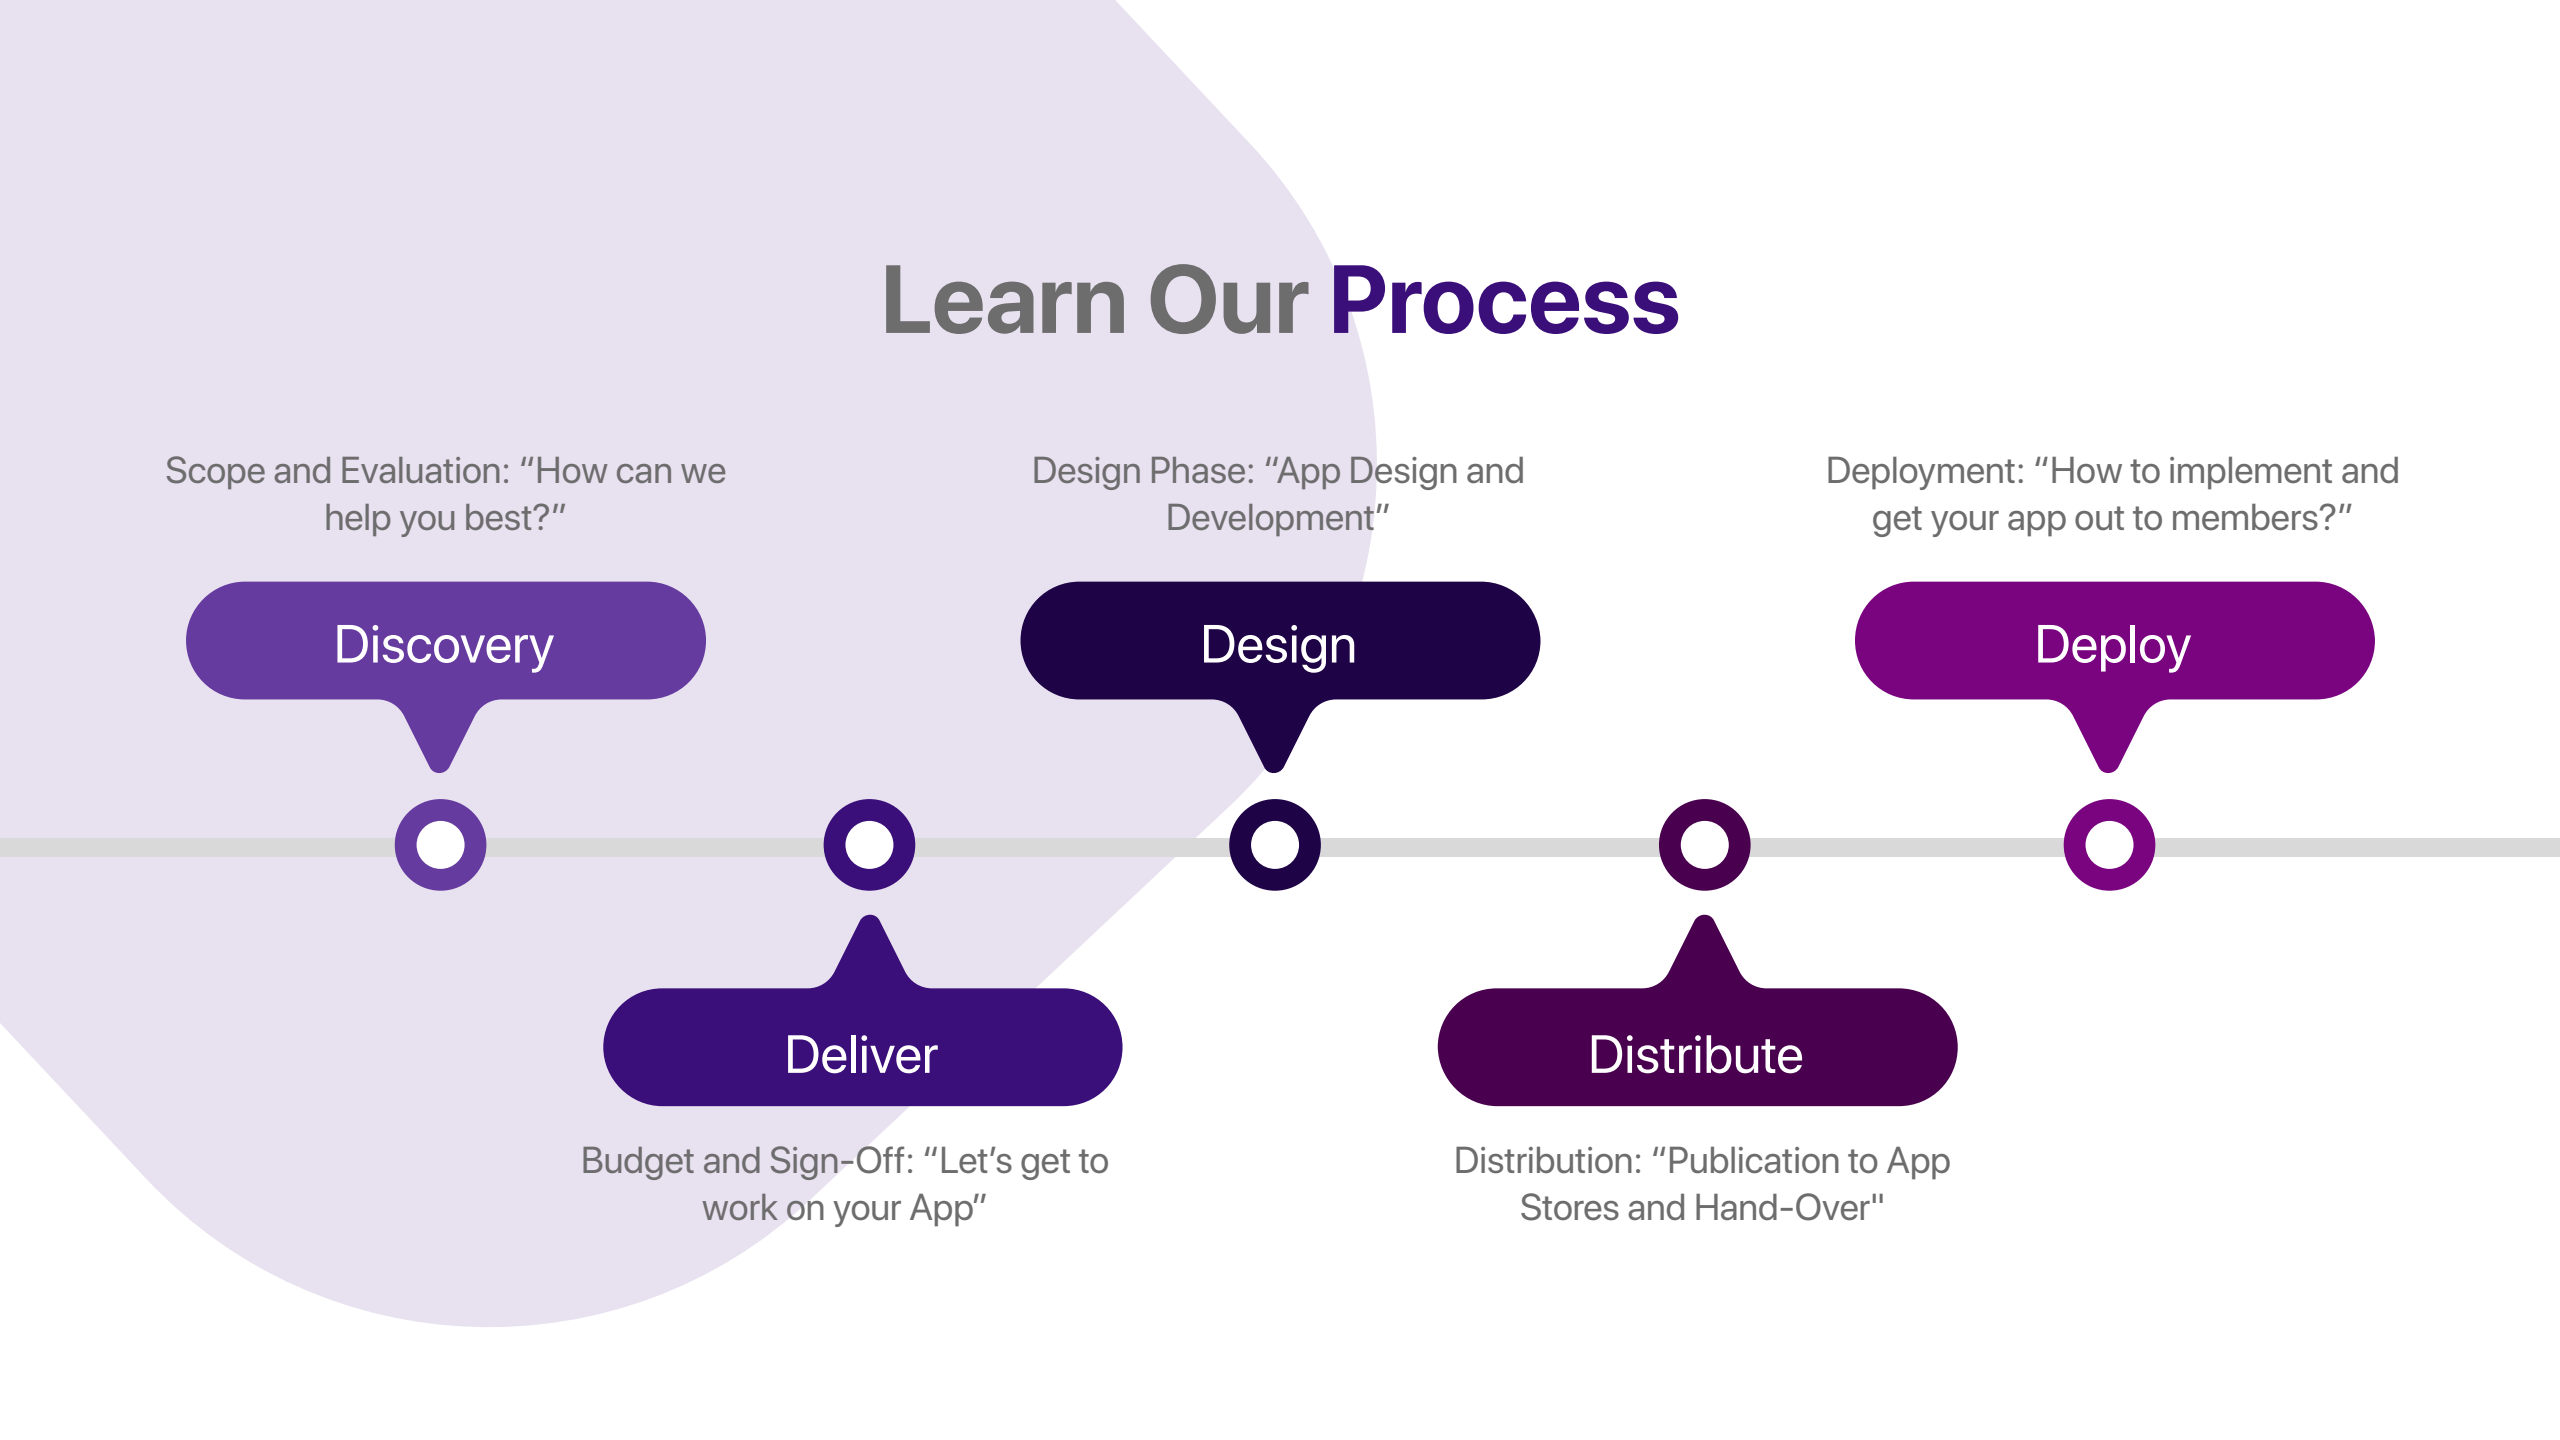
Learn Our Process

Scope and Evaluation: “How can we help you best?”

Discovery

Design Phase: “App Design and Development”

Design

Deployment: “How to implement and get your app out to members?”

Deploy

Deliver

Budget and Sign-Off: “Let’s get to work on your App”

Distribute

Distribution: “Publication to App Stores and Hand-Over"